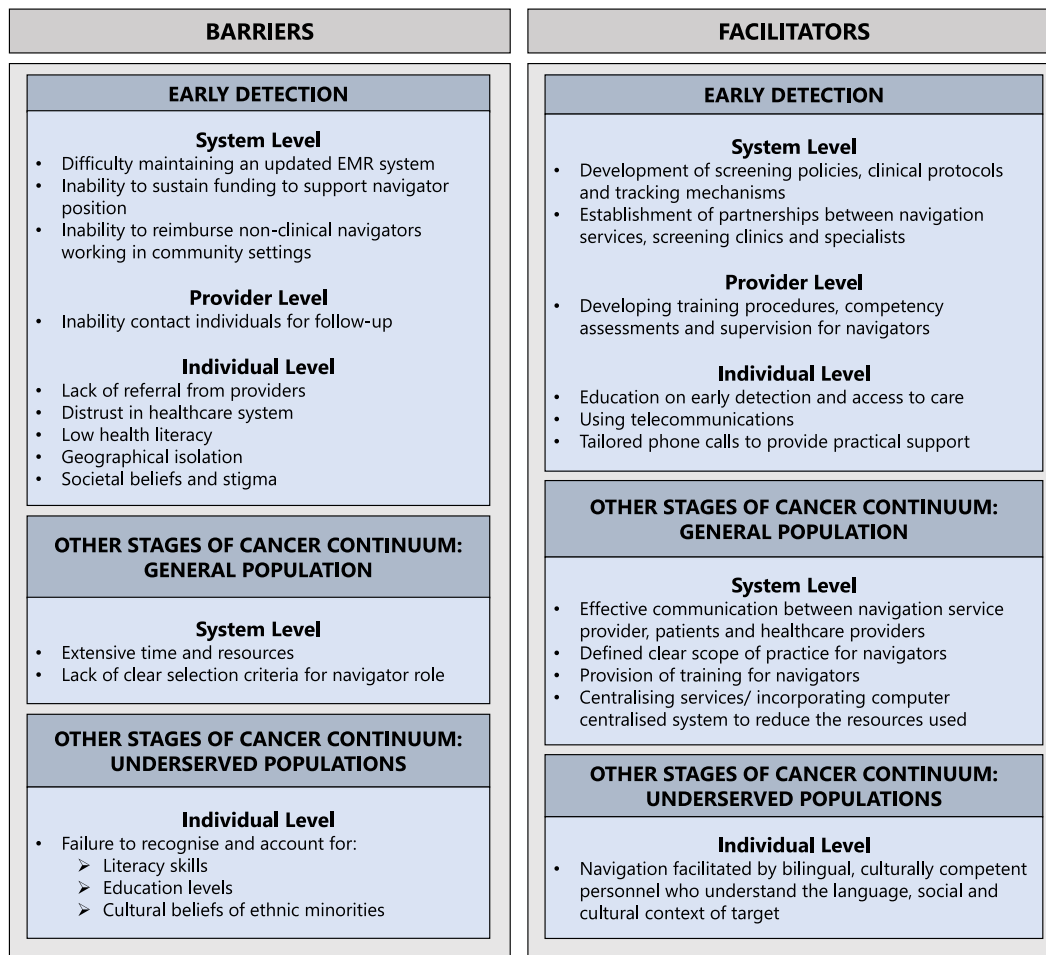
BARRIERS

EARLY DETECTION

System Level
- Difficulty maintaining an updated EMR system
- Inability to sustain funding to support navigator position
- Inability to reimburse non-clinical navigators working in community settings

Provider Level
- Inability contact individuals for follow-up

Individual Level
- Lack of referral from providers
- Distrust in healthcare system
- Low health literacy
- Geographical isolation
- Societal beliefs and stigma

OTHER STAGES OF CANCER CONTINUUM: GENERAL POPULATION

System Level
- Extensive time and resources
- Lack of clear selection criteria for navigator role

OTHER STAGES OF CANCER CONTINUUM: UNDERSERVED POPULATIONS

Individual Level
- Failure to recognise and account for:
  ➢ Literacy skills
  ➢ Education levels
  ➢ Cultural beliefs of ethnic minorities

FACILITATORS

EARLY DETECTION

System Level
- Development of screening policies, clinical protocols and tracking mechanisms
- Establishment of partnerships between navigation services, screening clinics and specialists

Provider Level
- Developing training procedures, competency assessments and supervision for navigators

Individual Level
- Education on early detection and access to care
- Using telecommunications
- Tailored phone calls to provide practical support

OTHER STAGES OF CANCER CONTINUUM: GENERAL POPULATION

System Level
- Effective communication between navigation service provider, patients and healthcare providers
- Defined clear scope of practice for navigators
- Provision of training for navigators
- Centralising services/ incorporating computer centralised system to reduce the resources used

OTHER STAGES OF CANCER CONTINUUM: UNDERSERVED POPULATIONS

Individual Level
- Navigation facilitated by bilingual, culturally competent personnel who understand the language, social and cultural context of target